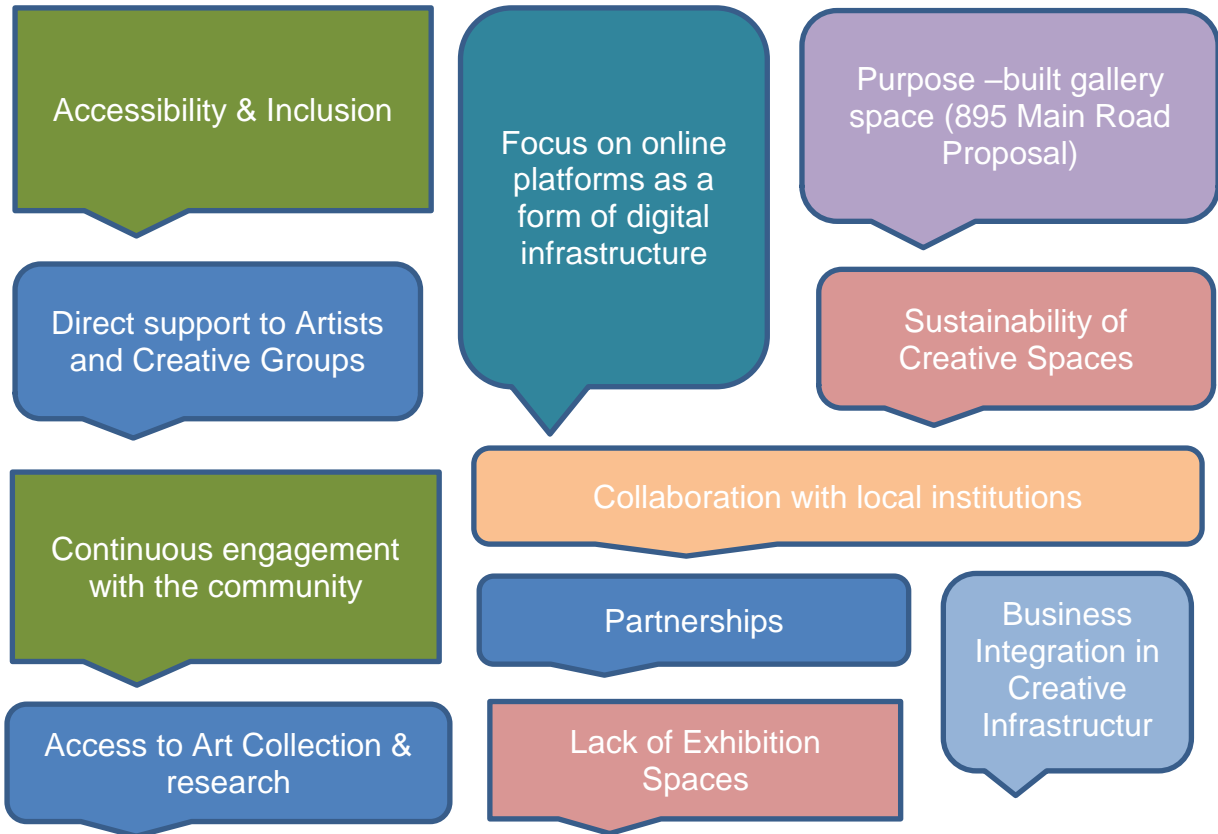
Accessibility & Inclusion

Focus on online platforms as a form of digital infrastructure

Purpose –built gallery space (895 Main Road Proposal)

Direct support to Artists and Creative Groups

Sustainability of Creative Spaces

Collaboration with local institutions

Continuous engagement with the community

Partnerships

Business Integration in Creative Infrastructur

Access to Art Collection & research

Lack of Exhibition Spaces